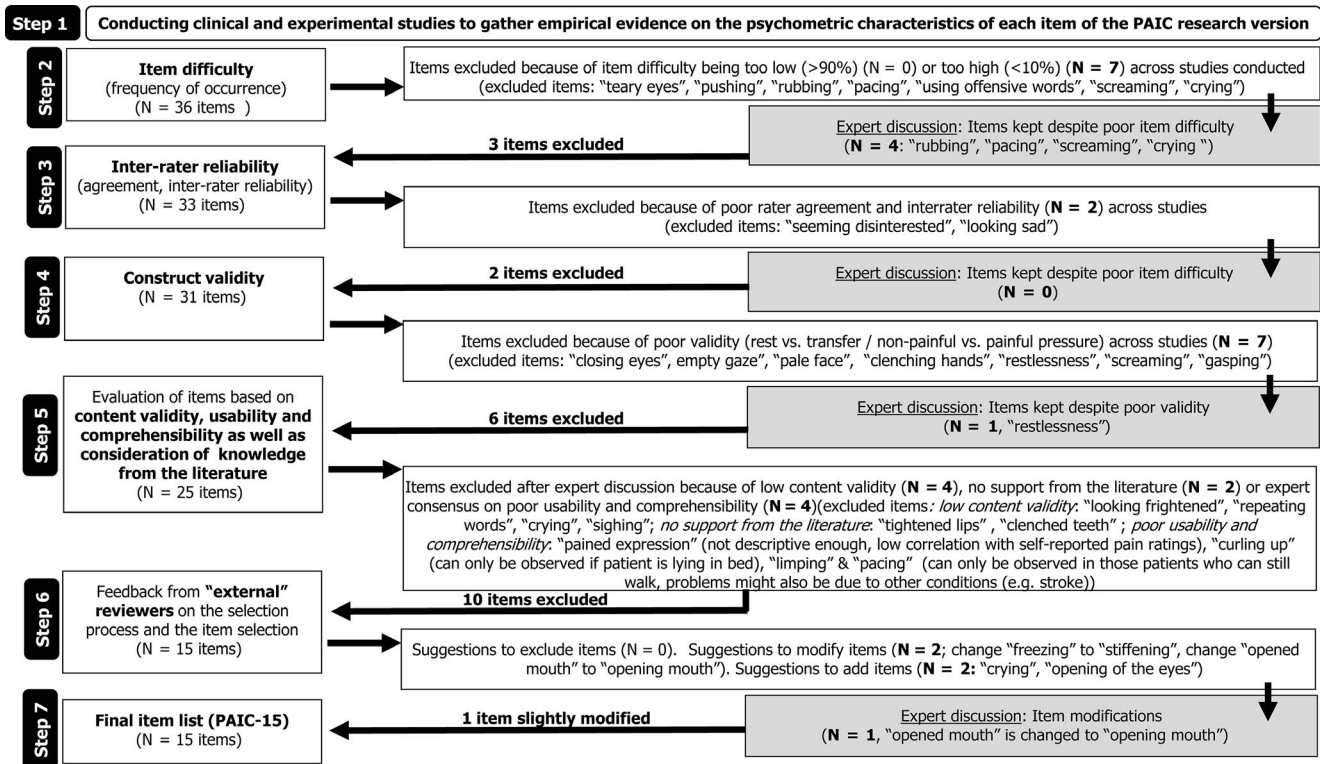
Step 1
Conducting clinical and experimental studies to gather empirical evidence on the psychometric characteristics of each item of the PAIC research version

Step 2
**Item difficulty**
(frequency of occurrence)
(N = 36 items )

Items excluded because of item difficulty being too low (>90%) (N = 0) or too high (<10%) (**N = 7**) across studies conducted (excluded items: "teary eyes", "pushing", "rubbing", "pacing", "using offensive words", "screaming", "crying")

Expert discussion: Items kept despite poor item difficulty (**N = 4**: "rubbing", "pacing", "screaming", "crying ")

3 items excluded

Step 3
**Inter-rater reliability**
(agreement, inter-rater reliability)
(N = 33 items)

Items excluded because of poor rater agreement and interrater reliability (**N = 2**) across studies (excluded items: "seeming disinterested", "looking sad")

Expert discussion: Items kept despite poor item difficulty (**N = 0**)

2 items excluded

Step 4
**Construct validity**
(N = 31 items)

Items excluded because of poor validity (rest vs. transfer / non-painful vs. painful pressure) across studies (**N = 7**) (excluded items: "closing eyes", empty gaze", "pale face", "clenching hands", "restlessness", "screaming", "gasping")

Expert discussion: Items kept despite poor validity (**N = 1**, "restlessness")

6 items excluded

Step 5
Evaluation of items based on **content validity, usability and comprehensibility as well as consideration of knowledge from the literature**
(N = 25 items)

Items excluded after expert discussion because of low content validity (**N = 4**), no support from the literature (**N = 2**) or expert consensus on poor usability and comprehensibility (**N = 4**)(excluded items*: low content validity*: "looking frightened", "repeating words", "crying", "sighing"; *no support from the literature*: "tightened lips" , "clenched teeth" ; *poor usability and comprehensibility*: "pained expression" (not descriptive enough, low correlation with self-reported pain ratings), "curling up" (can only be observed if patient is lying in bed), "limping" & "pacing" (can only be observed in those patients who can still walk, problems might also be due to other conditions (e.g. stroke))

10 items excluded

Step 6
Feedback from **"external" reviewers** on the selection process and the item selection
(N = 15 items)

Suggestions to exclude items (N = 0). Suggestions to modify items (**N = 2**; change "freezing" to "stiffening", change "opened mouth" to "opening mouth"). Suggestions to add items (**N = 2:** "crying", "opening of the eyes")

Expert discussion: Item modifications
(**N = 1**, "opened mouth" is changed to "opening mouth")

1 item slightly modified

Step 7
**Final item list (PAIC-15)**
(N = 15 items)